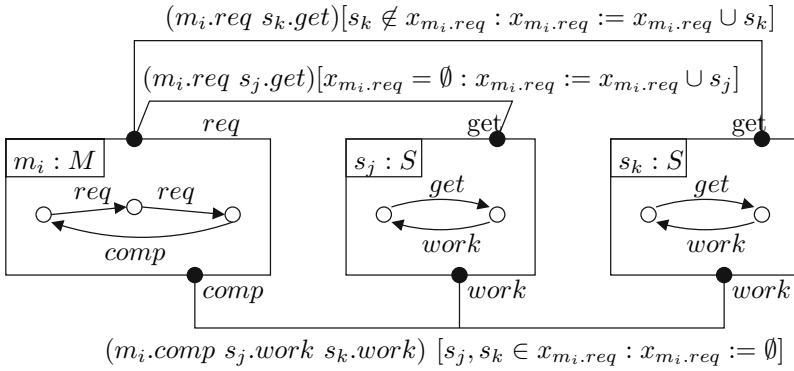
$(m_i.req\ s_k.get)[s_k \notin x_{m_i.req} : x_{m_i.req} := x_{m_i.req} \cup s_k]$

$(m_i.req\ s_j.get)[x_{m_i.req} = \emptyset : x_{m_i.req} := x_{m_i.req} \cup s_j]$

$req$

get

get

$m_i : M$

$req$ $req$

$comp$

$s_j : S$

$get$

$work$

$s_k : S$

$get$

$work$

$comp$

$work$

$work$

$(m_i.comp\ s_j.work\ s_k.work)\ [s_j, s_k \in x_{m_i.req} : x_{m_i.req} := \emptyset]$